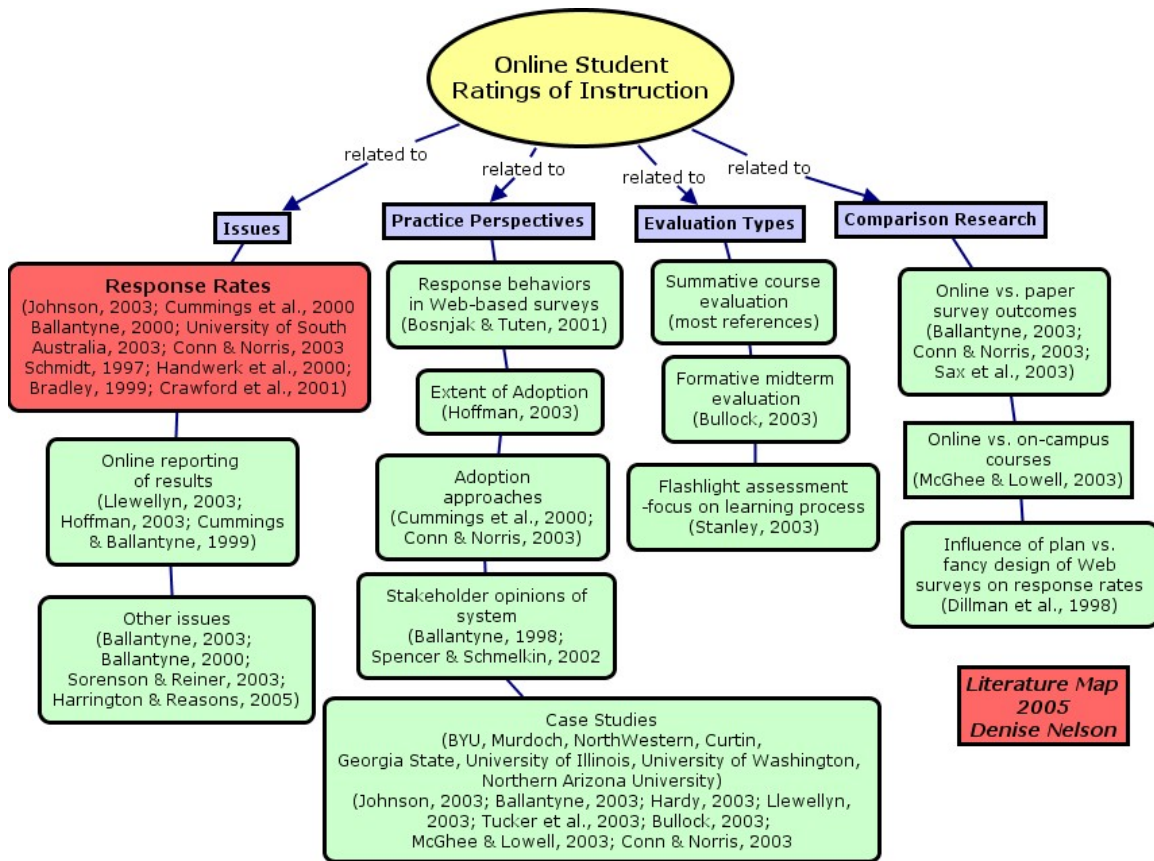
Online Student Ratings of Instruction

related to

related to

related to

related to

Issues

Response Rates
(Johnson, 2003; Cummings et al., 2000 Ballantyne, 2000; University of South Australia, 2003; Conn & Norris, 2003 Schmidt, 1997; Handwerk et al., 2000; Bradley, 1999; Crawford et al., 2001)

Online reporting of results
(Llewellyn, 2003; Hoffman, 2003; Cummings & Ballantyne, 1999)

Other issues
(Ballantyne, 2003; Ballantyne, 2000; Sorenson & Reiner, 2003; Harrington & Reasons, 2005)

Practice Perspectives

Response behaviors in Web-based surveys
(Bosnjak & Tuten, 2001)

Extent of Adoption
(Hoffman, 2003)

Adoption approaches
(Cummings et al., 2000; Conn & Norris, 2003)

Stakeholder opinions of system
(Ballantyne, 1998; Spencer & Schmelkin, 2002

Case Studies
(BYU, Murdoch, NorthWestern, Curtin, Georgia State, University of Illinois, University of Washington, Northern Arizona University)
(Johnson, 2003; Ballantyne, 2003; Hardy, 2003; Llewellyn, 2003; Tucker et al., 2003; Bullock, 2003; McGhee & Lowell, 2003; Conn & Norris, 2003

Evaluation Types

Summative course evaluation
(most references)

Formative midterm evaluation
(Bullock, 2003)

Flashlight assessment -focus on learning process
(Stanley, 2003)

Comparison Research

Online vs. paper survey outcomes
(Ballantyne, 2003; Conn & Norris, 2003; Sax et al., 2003)

Online vs. on-campus courses
(McGhee & Lowell, 2003)

Influence of plan vs. fancy design of Web surveys on response rates
(Dillman et al., 1998)

Literature Map 2005 Denise Nelson